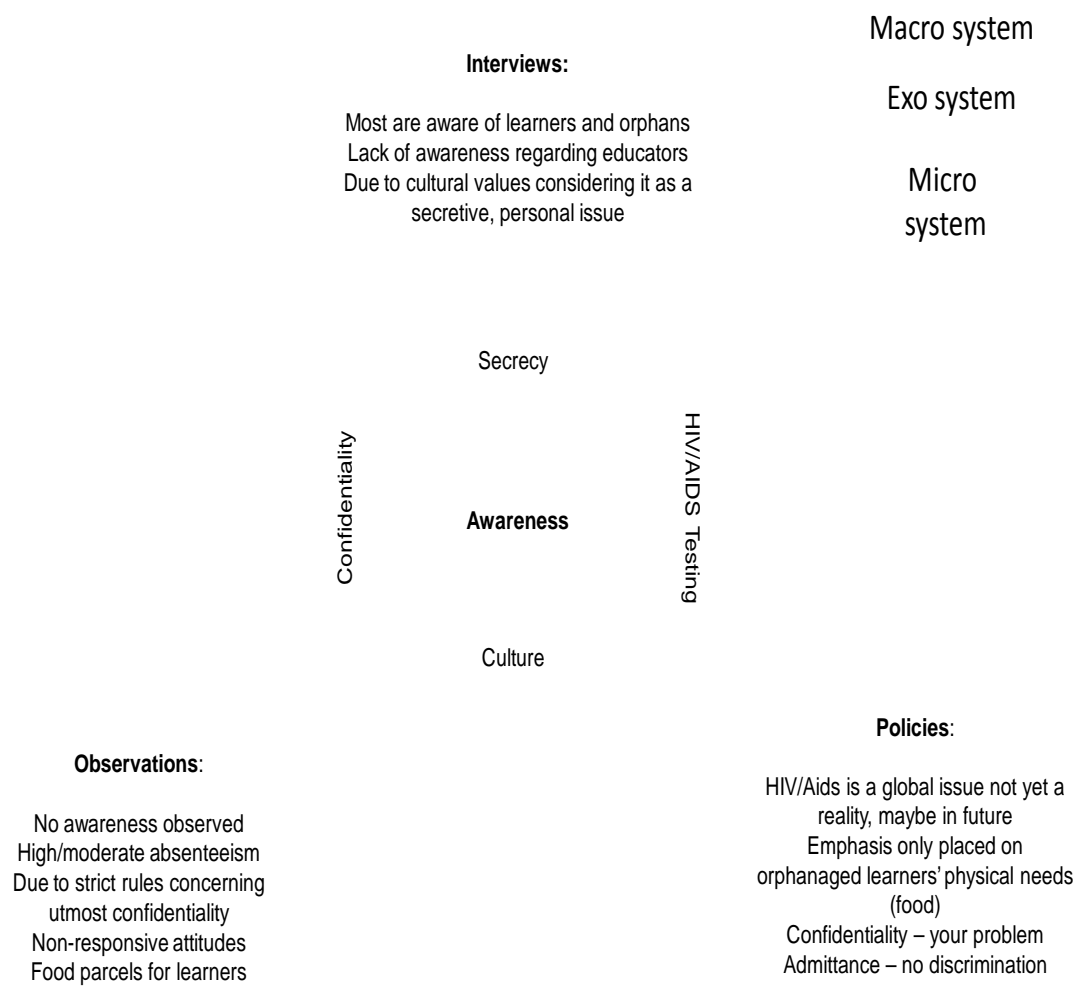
Macro system

Exo system

Micro system

**Interviews:**

Most are aware of learners and orphans
Lack of awareness regarding educators
Due to cultural values considering it as a secretive, personal issue

Secrecy

Confidentiality

**Awareness**

HIV/AIDS Testing

Culture

**Observations**:

No awareness observed
High/moderate absenteeism
Due to strict rules concerning utmost confidentiality
Non-responsive attitudes
Food parcels for learners

**Policies**:

HIV/Aids is a global issue not yet a reality, maybe in future
Emphasis only placed on orphanaged learners' physical needs (food)
Confidentiality – your problem
Admittance – no discrimination